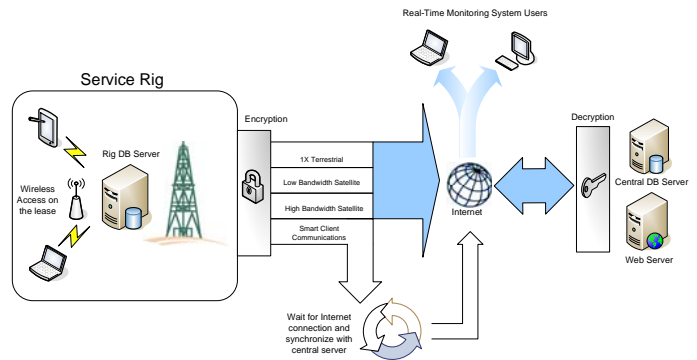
Real-Time Monitoring System Users

Service Rig

Rig DB Server

Wireless Access on the lease

Encryption

1X Terrestrial

Low Bandwidth Satellite

High Bandwidth Satellite

Smart Client Communications

Internet

Decryption

Central DB Server

Web Server

Wait for Internet connection and synchronize with central server